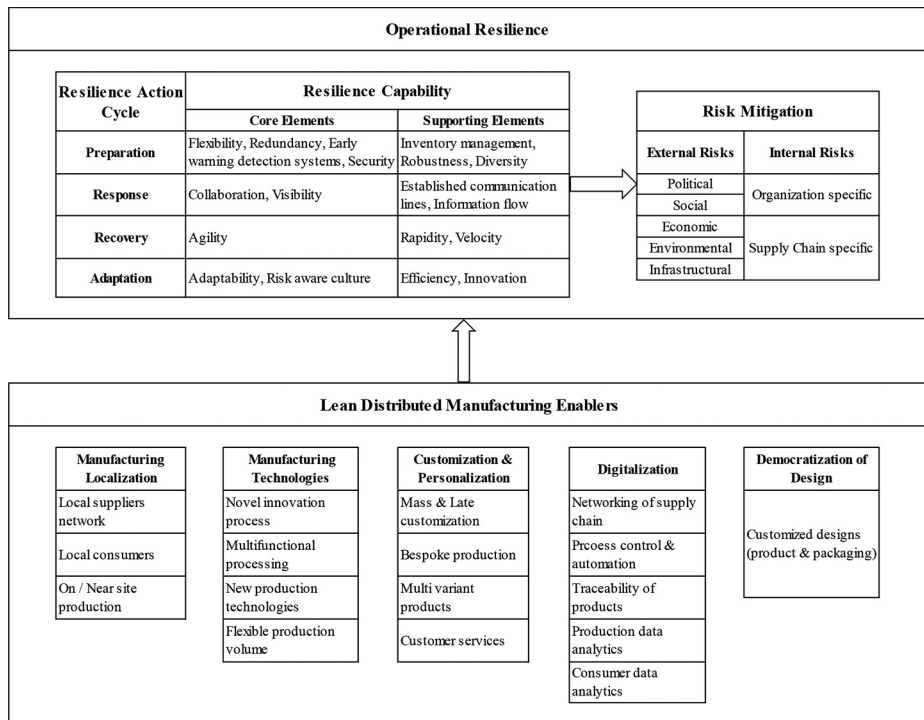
Operational Resilience

| Resilience Action Cycle | Resilience Capability: Core Elements | Resilience Capability: Supporting Elements |
|---|---|---|
| Preparation | Flexibility, Redundancy, Early warning detection systems, Security | Inventory management, Robustness, Diversity |
| Response | Collaboration, Visibility | Established communication lines, Information flow |
| Recovery | Agility | Rapidity, Velocity |
| Adaptation | Adaptability, Risk aware culture | Efficiency, Innovation |

Risk Mitigation

| External Risks | Internal Risks |
|---|---|
| Political | Organization specific |
| Social | |
| Economic | Supply Chain specific |
| Environmental | |
| Infrastructural | |

Lean Distributed Manufacturing Enablers

Manufacturing Localization
Local suppliers network
Local consumers
On / Near site production

Manufacturing Technologies
Novel innovation process
Multifunctional processing
New production technologies
Flexible production volume

Customization & Personalization
Mass & Late customization
Bespoke production
Multi variant products
Customer services

Digitalization
Networking of supply chain
Prcoess control & automation
Traceability of products
Production data analytics
Consumer data analytics

Democratization of Design
Customized designs (product & packaging)